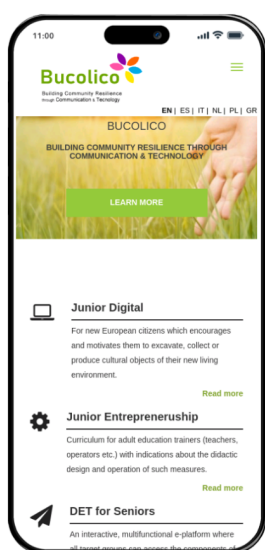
11:00

Bucolico
Building Community Resilience through Communication & Technology

EN | ES | IT | NL | PL | GR

BUCOLICO

BUILDING COMMUNITY RESILIENCE THROUGH COMMUNICATION & TECHNOLOGY

LEARN MORE

Junior Digital

For new European citizens which encourages and motivates them to excavate, collect or produce cultural objects of their new living environment.

Read more

Junior Entrepreneruship

Curriculum for adult education trainers (teachers, operators etc.) with indications about the didactic design and operation of such measures.

Read more

DET for Seniors

An interactive, multifunctional e-platform where all target groups can access the components of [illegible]